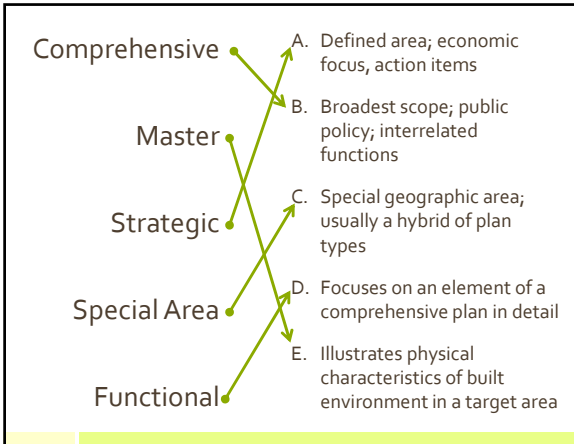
Comprehensive

Master

Strategic

Special Area

Functional

A. Defined area; economic focus, action items

B. Broadest scope; public policy; interrelated functions

C. Special geographic area; usually a hybrid of plan types

D. Focuses on an element of a comprehensive plan in detail

E. Illustrates physical characteristics of built environment in a target area